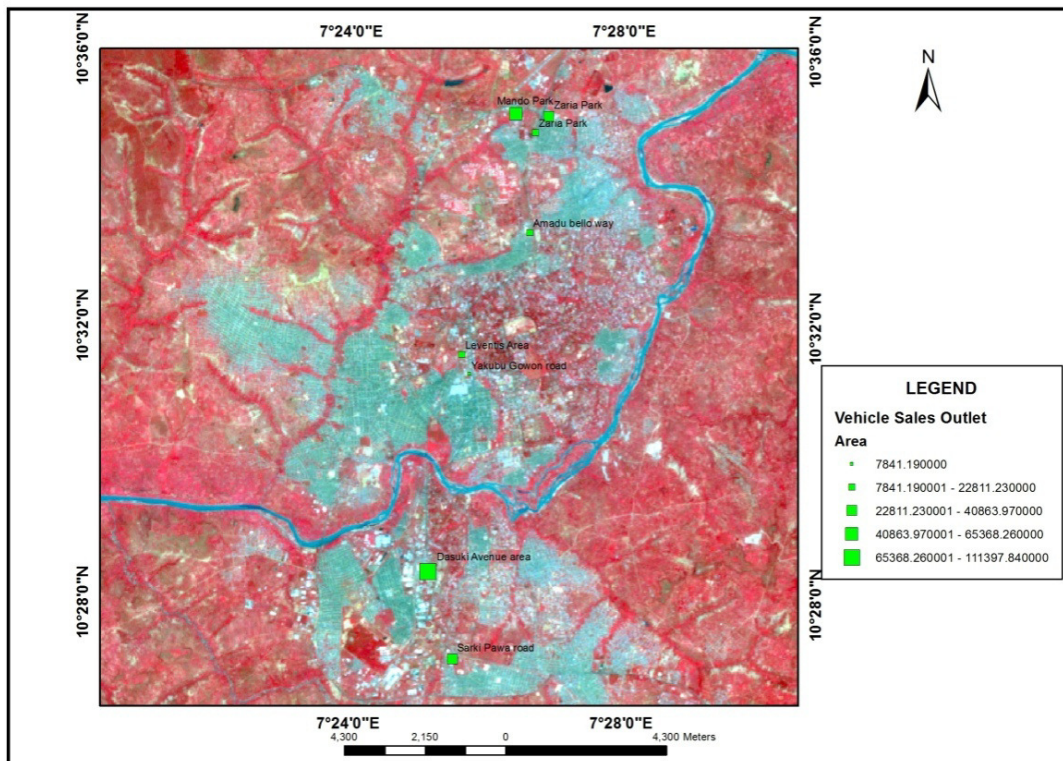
7°24'0"E

7°28'0"E

10°36'0"N

10°36'0"N

N

Mando Park

Zaria Park

Zaria Park

Amadu bello way

10°32'0"N

10°32'0"N

Leventis Area

Yakubu Gowon road

LEGEND

Vehicle Sales Outlet

Area

7841.190000

7841.190001 - 22811.230000

22811.230001 - 40863.970000

40863.970001 - 65368.260000

65368.260001 - 111397.840000

Dasuki Avenue area

10°28'0"N

10°28'0"N

Sarki Pawa road

7°24'0"E

7°28'0"E

4,300 2,150 0 4,300 Meters